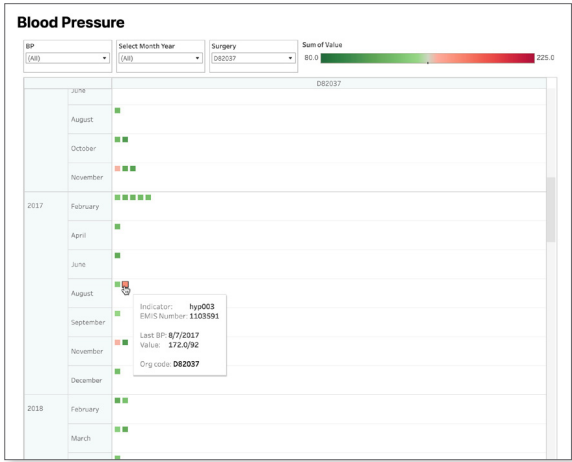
Blood Pressure

BP
(All)

Select Month Year
(All)

Surgery
D82037

Sum of Value
80.0
225.0

D82037

June
August
October
November

2017
February
April
June
August
September
November
December

Indicator: hyp003
EMIS Number: 1103591

Last BP: 8/7/2017
Value: 172.0/92

Org code: D82037

2018
February
March